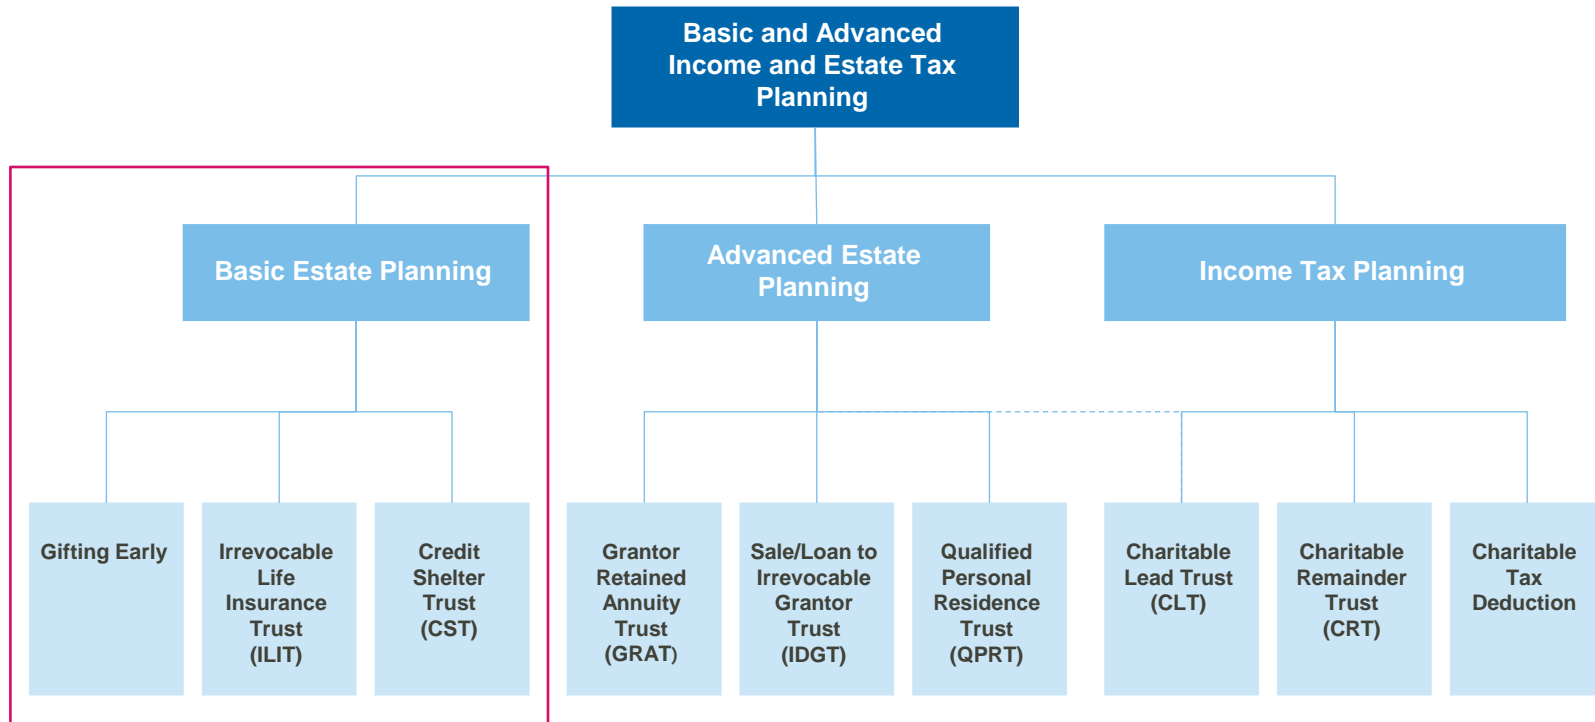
Basic and Advanced Income and Estate Tax Planning

Basic Estate Planning

Advanced Estate Planning

Income Tax Planning

Gifting Early

Irrevocable Life Insurance Trust (ILIT)

Credit Shelter Trust (CST)

Grantor Retained Annuity Trust (GRAT)

Sale/Loan to Irrevocable Grantor Trust (IDGT)

Qualified Personal Residence Trust (QPRT)

Charitable Lead Trust (CLT)

Charitable Remainder Trust (CRT)

Charitable Tax Deduction